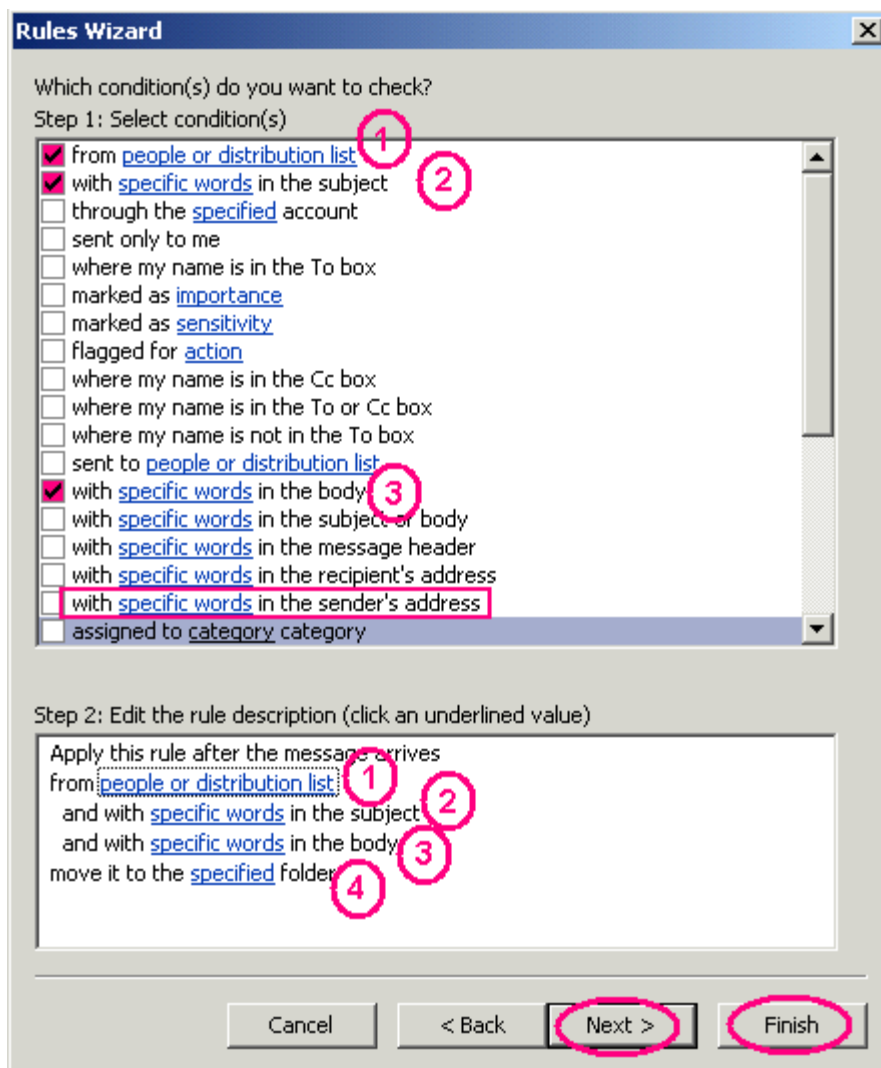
Rules Wizard

Which condition(s) do you want to check?
Step 1: Select condition(s)

from people or distribution list (1)
with specific words in the subject (2)
through the specified account
sent only to me
where my name is in the To box
marked as importance
marked as sensitivity
flagged for action
where my name is in the Cc box
where my name is in the To or Cc box
where my name is not in the To box
sent to people or distribution list
with specific words in the body (3)
with specific words in the subject or body
with specific words in the message header
with specific words in the recipient's address
with specific words in the sender's address
assigned to category category

Step 2: Edit the rule description (click an underlined value)

Apply this rule after the message arrives
from people or distribution list (1)
and with specific words in the subject (2)
and with specific words in the body (3)
move it to the specified folder (4)

Cancel
< Back
Next >
Finish